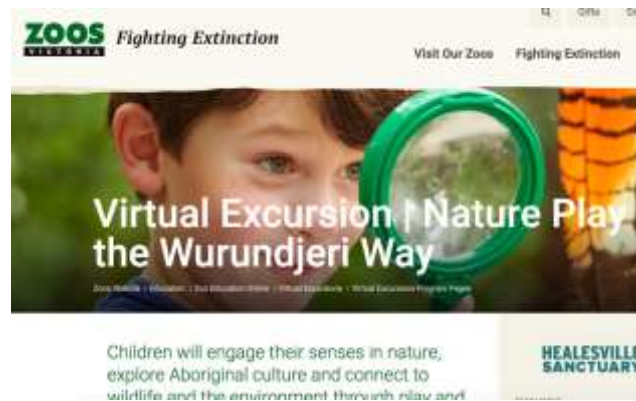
ZOOS VICTORIA Fighting Extinction

Gifts

Visit Our Zoos Fighting Extinction

Virtual Excursion | Nature Play the Wurundjeri Way

Zoos Victoria > Education > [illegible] > Virtual Excursions > Virtual Excursions Program Pages

Children will engage their senses in nature, explore Aboriginal culture and connect to wildlife and the environment through play and

HEALESVILLE SANCTUARY